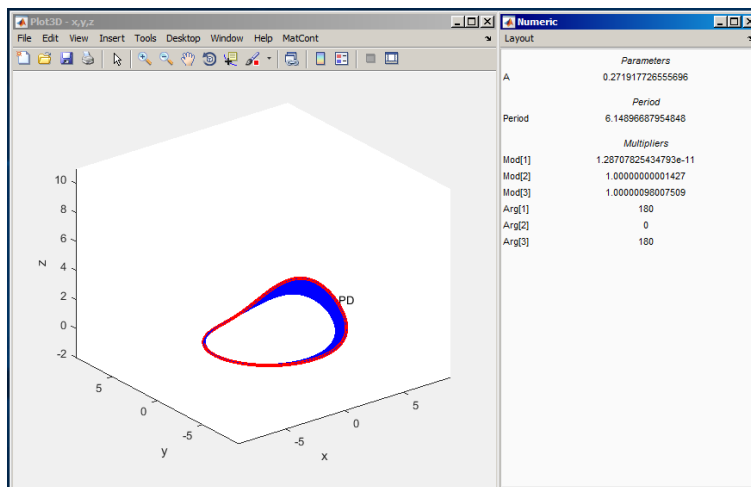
Plot3D - x,y,z

File Edit View Insert Tools Desktop Window Help MatCont

10
8
6
4
2
0
-2
z

PD

5
0
-5
y

-5
0
5
x

Numeric

Layout

Parameters

| | |
|---|---|
| A | 0.271917726555696 |

Period

| | |
|---|---|
| Period | 6.14896687954848 |

Multipliers

| | |
|---|---|
| Mod[1] | 1.28707825434793e-11 |
| Mod[2] | 1.00000000001427 |
| Mod[3] | 1.00000098007509 |
| Arg[1] | 180 |
| Arg[2] | 0 |
| Arg[3] | 180 |